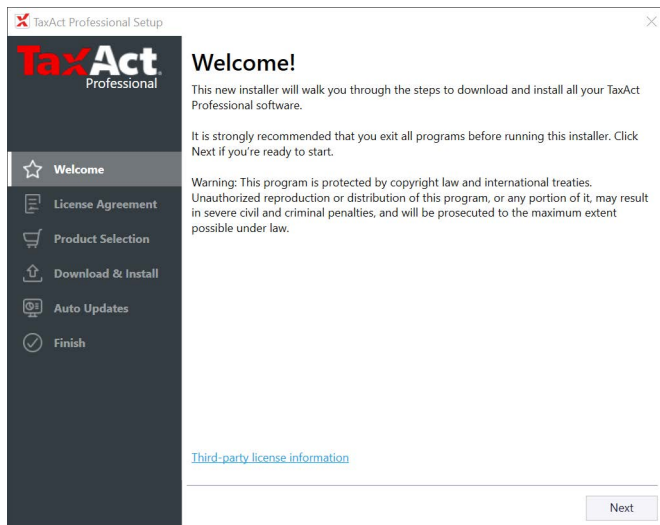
TaxAct Professional Setup

TaxAct
Professional

Welcome

License Agreement

Product Selection

Download & Install

Auto Updates

Finish

Welcome!

This new installer will walk you through the steps to download and install all your TaxAct Professional software.

It is strongly recommended that you exit all programs before running this installer. Click Next if you're ready to start.

Warning: This program is protected by copyright law and international treaties. Unauthorized reproduction or distribution of this program, or any portion of it, may result in severe civil and criminal penalties, and will be prosecuted to the maximum extent possible under law.

Third-party license information

Next